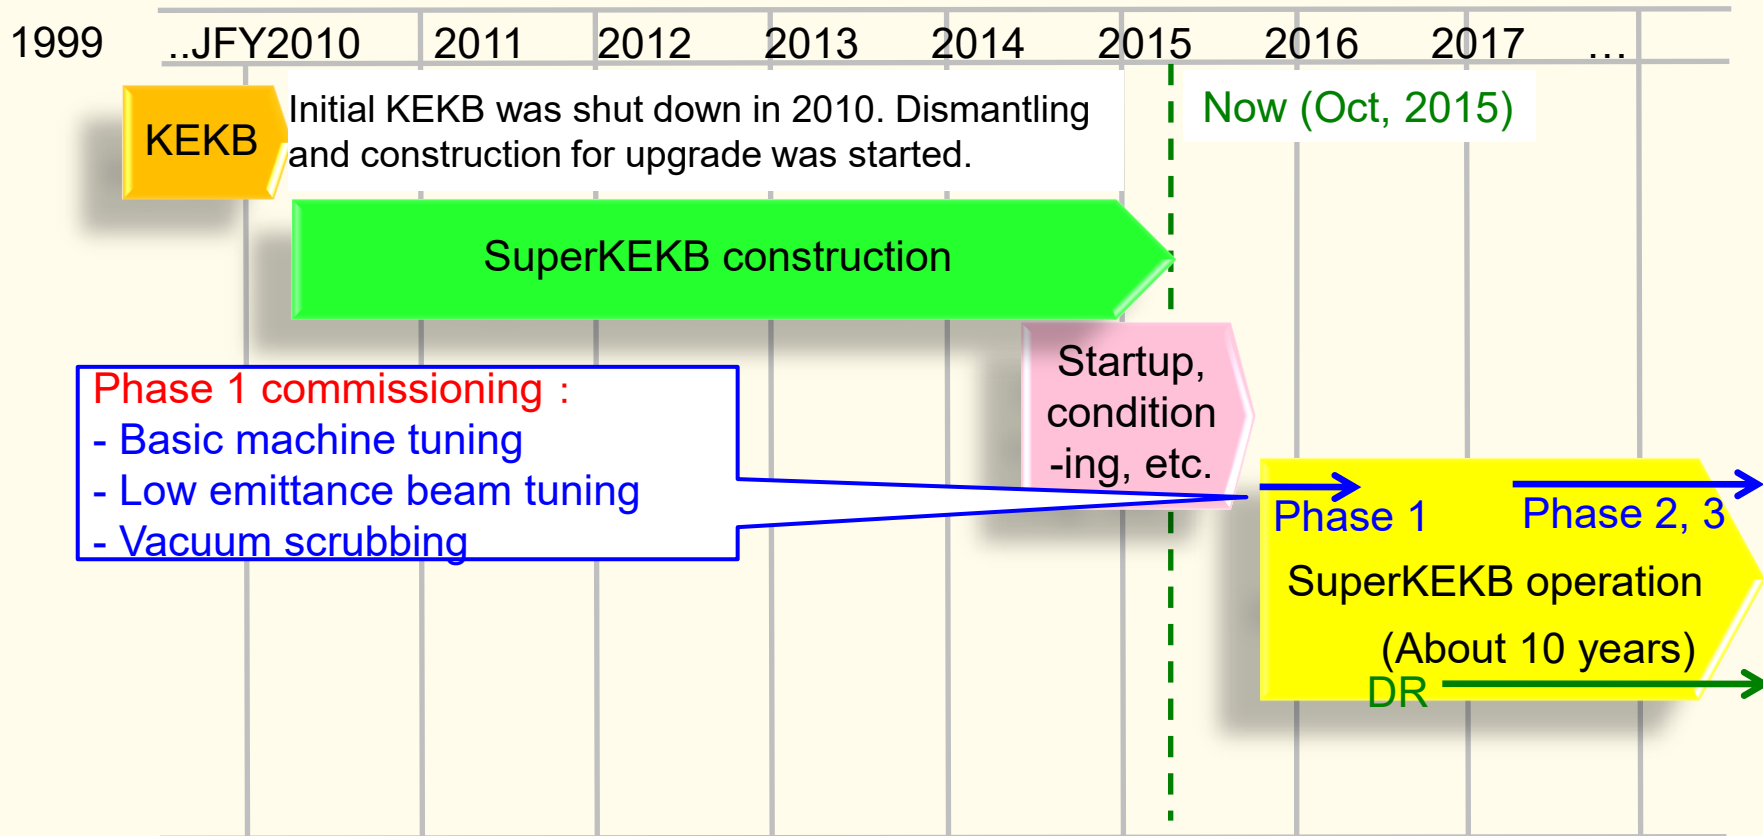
| 1999 | ..JFY2010 | 2011 | 2012 | 2013 | 2014 | 2015 | 2016 | 2017 | … |
|---|---|---|---|---|---|---|---|---|---|

KEKB

Initial KEKB was shut down in 2010. Dismantling and construction for upgrade was started.

Now (Oct, 2015)

SuperKEKB construction

Startup, condition -ing, etc.

Phase 1 commissioning :
- Basic machine tuning
- Low emittance beam tuning
- Vacuum scrubbing

Phase 1

Phase 2, 3

SuperKEKB operation

(About 10 years)

DR